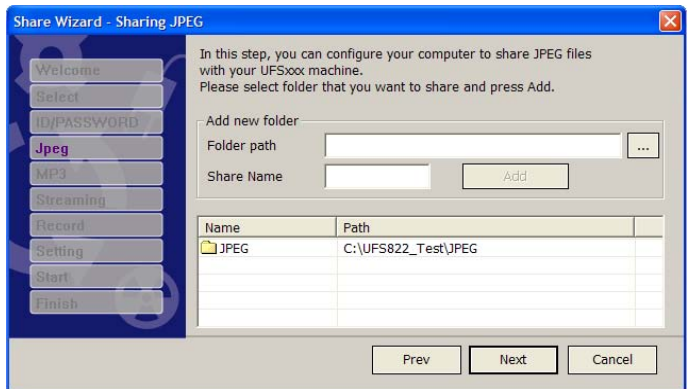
Share Wizard - Sharing JPEG

Welcome
Select
ID/PASSWORD
Jpeg
MP3
Streaming
Record
Setting
Start
Finish

In this step, you can configure your computer to share JPEG files with your UFSxxx machine.
Please select folder that you want to share and press Add.

Add new folder
Folder path ...
Share Name Add

| Name | Path |
|---|---|
| JPEG | C:\UFS822_Test\JPEG |

Prev Next Cancel